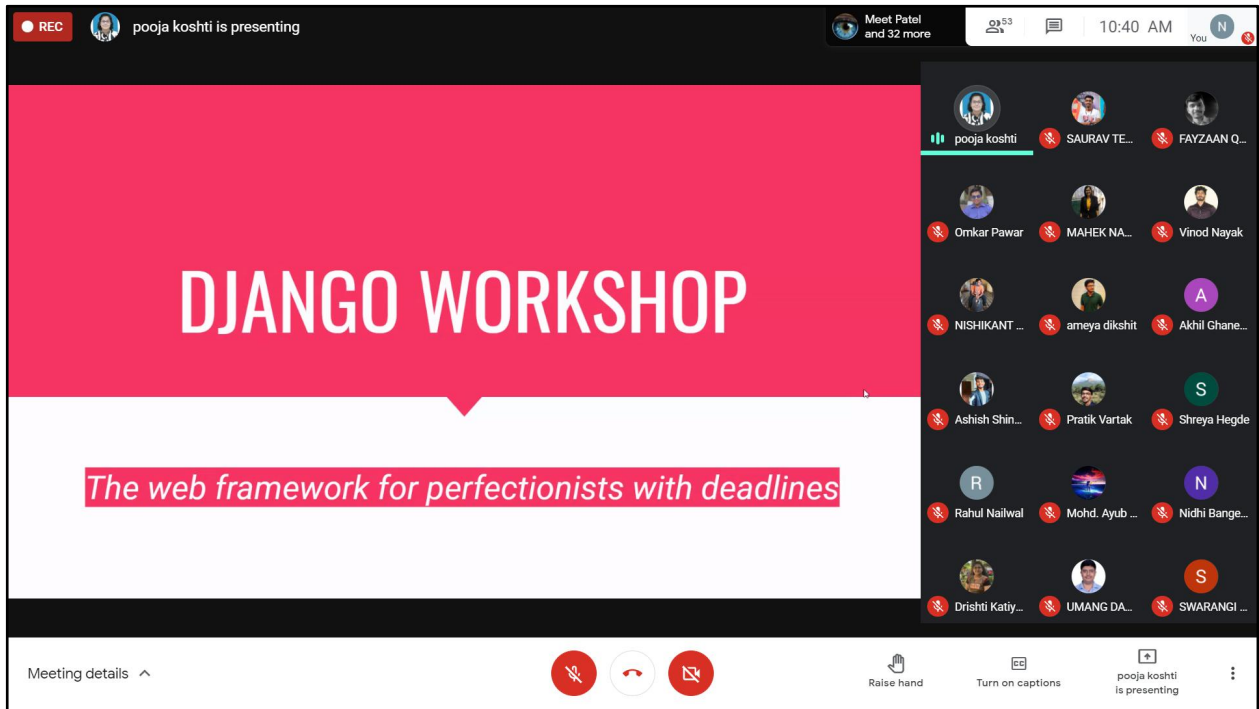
REC pooja koshti is presenting

Meet Patel and 32 more

53

10:40 AM

N You

DJANGO WORKSHOP

The web framework for perfectionists with deadlines

pooja koshti
SAURAV TE...
FAYZAAN Q...
Omkar Pawar
MAHEK NA...
Vinod Nayak
NISHIKANT ...
ameya dikshit
A Akhil Ghane...
Ashish Shin...
Pratik Vartak
S Shreya Hegde
R Rahul Nailwal
Mohd. Ayub ...
N Nidhi Bange...
Drishti Katiy...
UMANG DA...
S SWARANGI ...

Meeting details

Raise hand

CC Turn on captions

pooja koshti is presenting